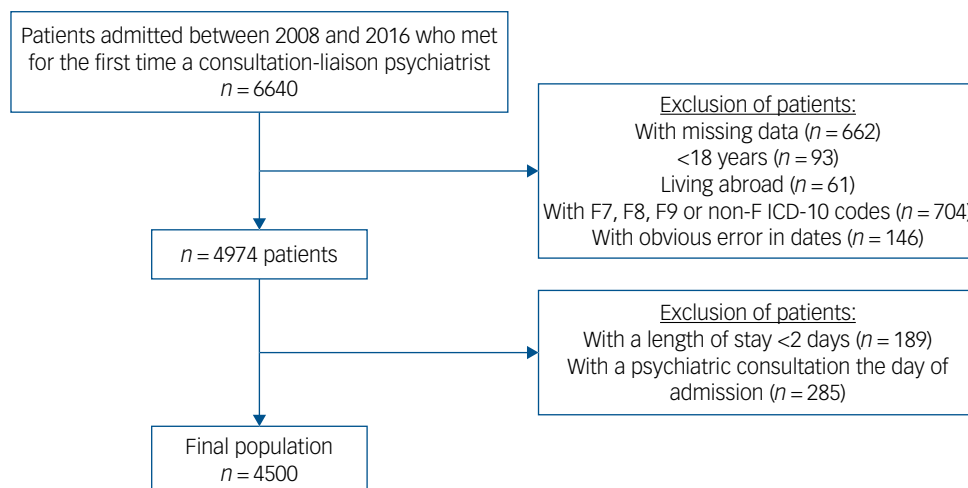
Patients admitted between 2008 and 2016 who met for the first time a consultation-liaison psychiatrist
$n = 6640$

Exclusion of patients:
With missing data ($n = 662$)
<18 years ($n = 93$)
Living abroad ($n = 61$)
With F7, F8, F9 or non-F ICD-10 codes ($n = 704$)
With obvious error in dates ($n = 146$)

$n = 4974$ patients

Exclusion of patients:
With a length of stay <2 days ($n = 189$)
With a psychiatric consultation the day of admission ($n = 285$)

Final population
$n = 4500$